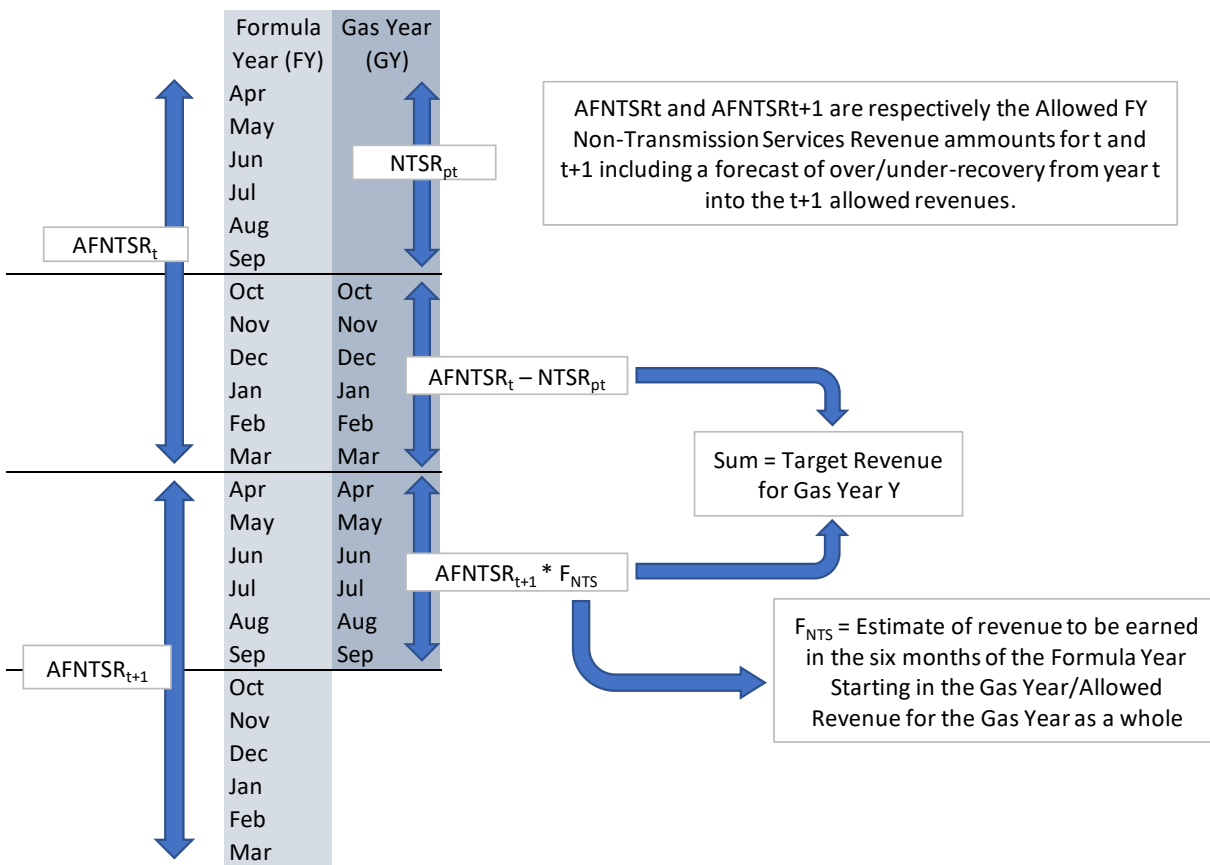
| Formula Year (FY) | Gas Year (GY) |
|---|---|
| Apr | |
| May | |
| Jun | |
| Jul | |
| Aug | |
| Sep | |
| Oct | Oct |
| Nov | Nov |
| Dec | Dec |
| Jan | Jan |
| Feb | Feb |
| Mar | Mar |
| Apr | Apr |
| May | May |
| Jun | Jun |
| Jul | Jul |
| Aug | Aug |
| Sep | Sep |
| Oct | |
| Nov | |
| Dec | |
| Jan | |
| Feb | |
| Mar | |

AFNTSRt and AFNTSRt+1 are respectively the Allowed FY Non-Transmission Services Revenue ammounts for t and t+1 including a forecast of over/under-recovery from year t into the t+1 allowed revenues.

$NTSR_{pt}$

$AFNTSR_t$

$AFNTSR_t – NTSR_{pt}$

Sum = Target Revenue for Gas Year Y

$AFNTSR_{t+1} * F_{NTS}$

$AFNTSR_{t+1}$

$F_{NTS}$ = Estimate of revenue to be earned in the six months of the Formula Year Starting in the Gas Year/Allowed Revenue for the Gas Year as a whole